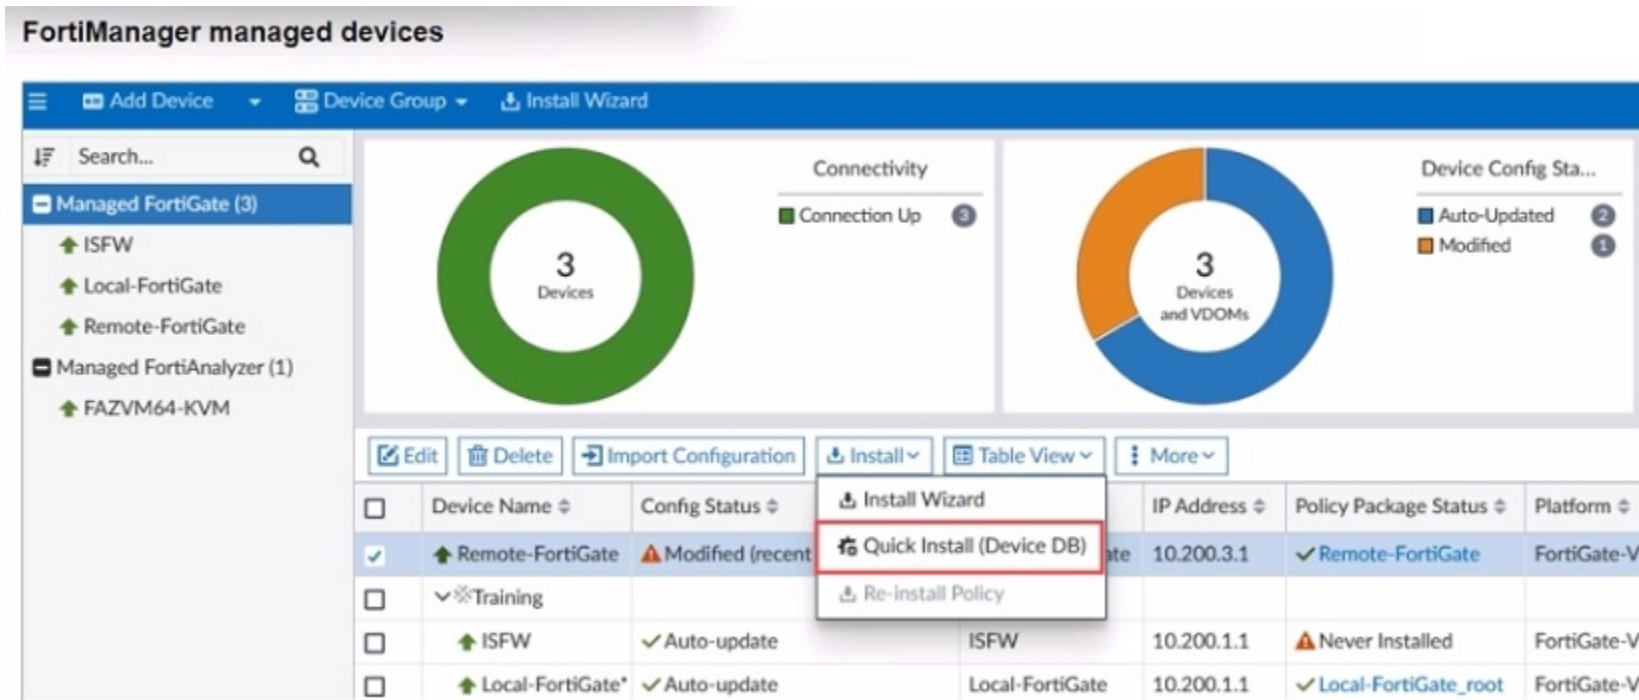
FortiManager managed devices

Add Device Device Group Install Wizard

Search...

Managed FortiGate (3)
ISFW
Local-FortiGate
Remote-FortiGate
Managed FortiAnalyzer (1)
FAZVM64-KVM

3
Devices

Connectivity
Connection Up 3

3
Devices and VDOMs

Device Config Sta...
Auto-Updated 2
Modified 1

Edit Delete Import Configuration Install Table View More

Install Wizard
Quick Install (Device DB)
Re-install Policy

| | Device Name | Config Status | | IP Address | Policy Package Status | Platform |
|---|---|---|---|---|---|---|
| ✓ | Remote-FortiGate | Modified (recent | te | 10.200.3.1 | Remote-FortiGate | FortiGate-V |
| | Training | | | | | |
| | ISFW | Auto-update | ISFW | 10.200.1.1 | Never Installed | FortiGate-V |
| | Local-FortiGate* | Auto-update | Local-FortiGate | 10.200.1.1 | Local-FortiGate_root | FortiGate-V |